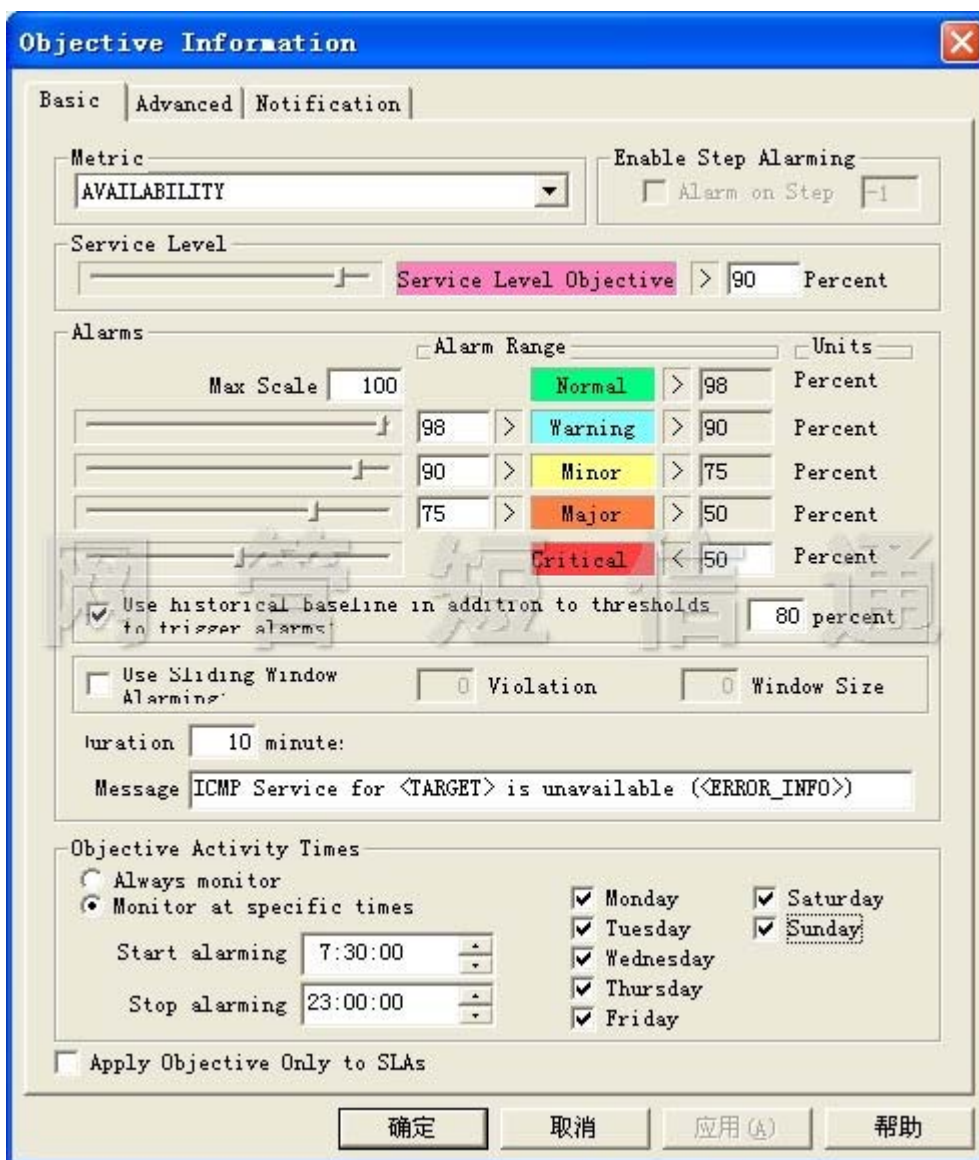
Objective Information

Basic | Advanced | Notification

Metric
AVAILABILITY

Enable Step Alarming
Alarm on Step -1

Service Level
Service Level Objective > 90 Percent

Alarms
Alarm Range
Units

Max Scale 100
Normal > 98 Percent
98 > Warning > 90 Percent
90 > Minor > 75 Percent
75 > Major > 50 Percent
Critical < 50 Percent

网 管 短 信 通

Use historical baseline in addition to thresholds to trigger alarms: 80 percent

Use Sliding Window Alarming: 0 Violation 0 Window Size

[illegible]uration 10 minute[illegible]

Message ICMP Service for <TARGET> is unavailable (<ERROR_INFO>)

Objective Activity Times
Always monitor
Monitor at specific times
Start alarming 7:30:00
Stop alarming 23:00:00

Monday
Tuesday
Wednesday
Thursday
Friday
Saturday
Sunday

Apply Objective Only to SLAs

确定 取消 应用(A) 帮助